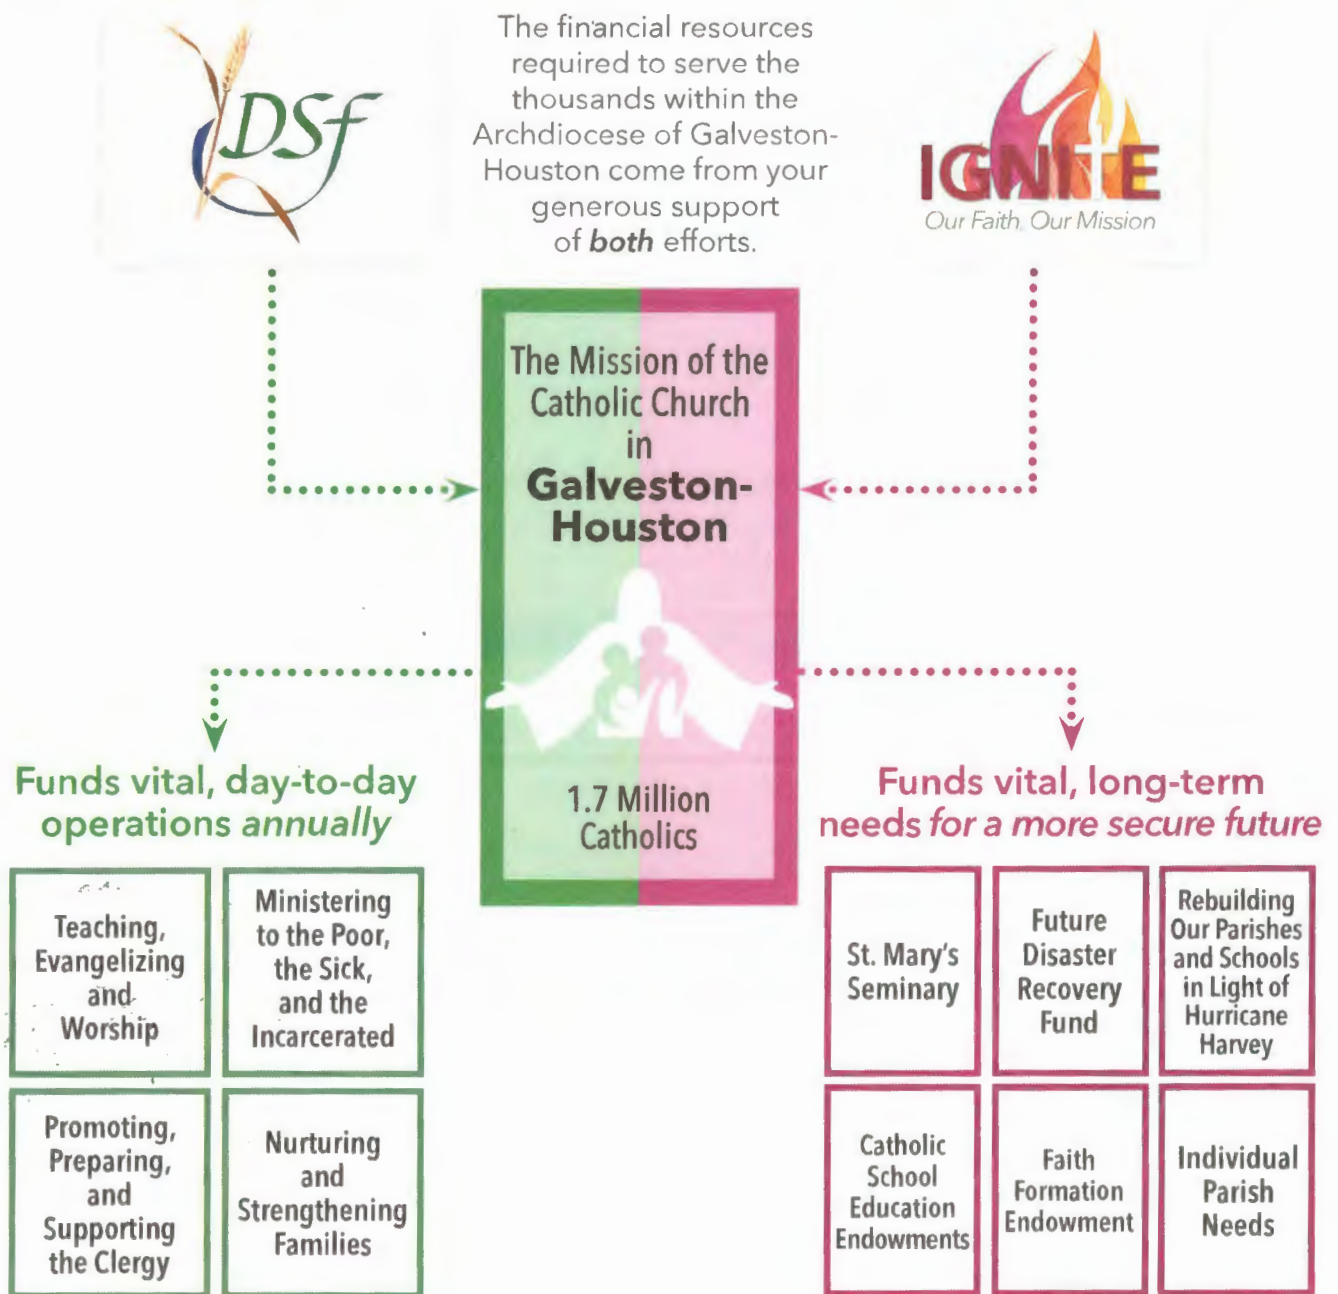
DSF

The financial resources required to serve the thousands within the Archdiocese of Galveston-Houston come from your generous support of both efforts.

IGNITE
Our Faith, Our Mission

The Mission of the Catholic Church in Galveston-Houston

1.7 Million Catholics

Funds vital, day-to-day operations annually

Teaching, Evangelizing and Worship

Ministering to the Poor, the Sick, and the Incarcerated

Promoting, Preparing, and Supporting the Clergy

Nurturing and Strengthening Families

Funds vital, long-term needs for a more secure future

St. Mary's Seminary

Future Disaster Recovery Fund

Rebuilding Our Parishes and Schools in Light of Hurricane Harvey

Catholic School Education Endowments

Faith Formation Endowment

Individual Parish Needs